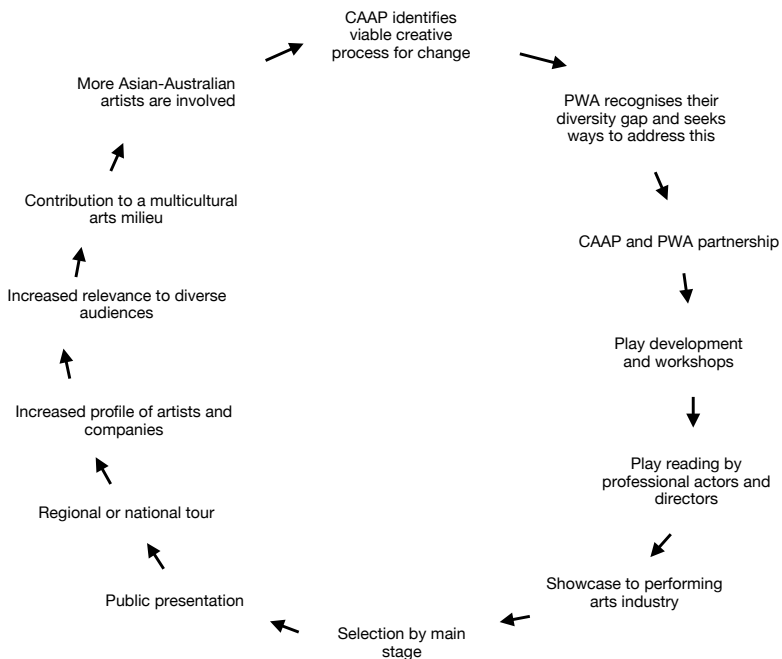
CAAP identifies viable creative process for change

PWA recognises their diversity gap and seeks ways to address this

CAAP and PWA partnership

Play development and workshops

Play reading by professional actors and directors

Showcase to performing arts industry

Selection by main stage

Public presentation

Regional or national tour

Increased profile of artists and companies

Increased relevance to diverse audiences

Contribution to a multicultural arts milieu

More Asian-Australian artists are involved